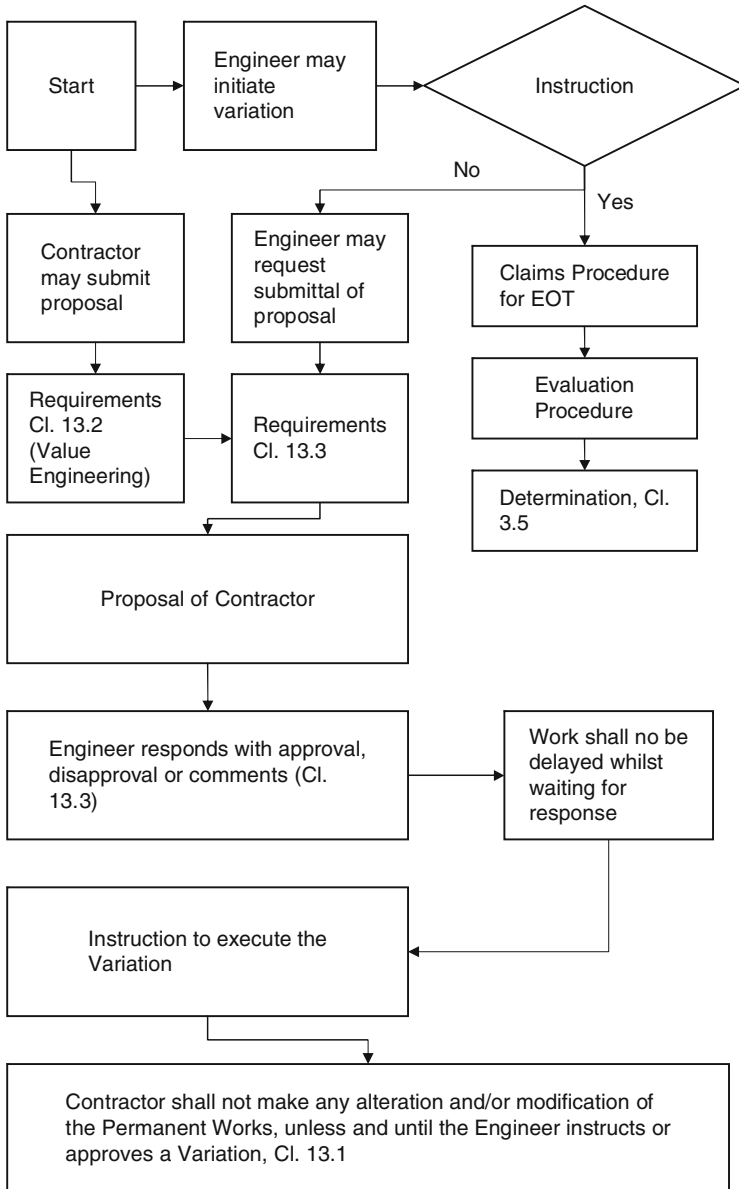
Start

Engineer may initiate variation

Instruction

No

Yes

Contractor may submit proposal

Engineer may request submittal of proposal

Claims Procedure for EOT

Evaluation Procedure

Determination, Cl. 3.5

Requirements Cl. 13.2 (Value Engineering)

Requirements Cl. 13.3

Proposal of Contractor

Engineer responds with approval, disapproval or comments (Cl. 13.3)

Work shall no be delayed whilst waiting for response

Instruction to execute the Variation

Contractor shall not make any alteration and/or modification of the Permanent Works, unless and until the Engineer instructs or approves a Variation, Cl. 13.1